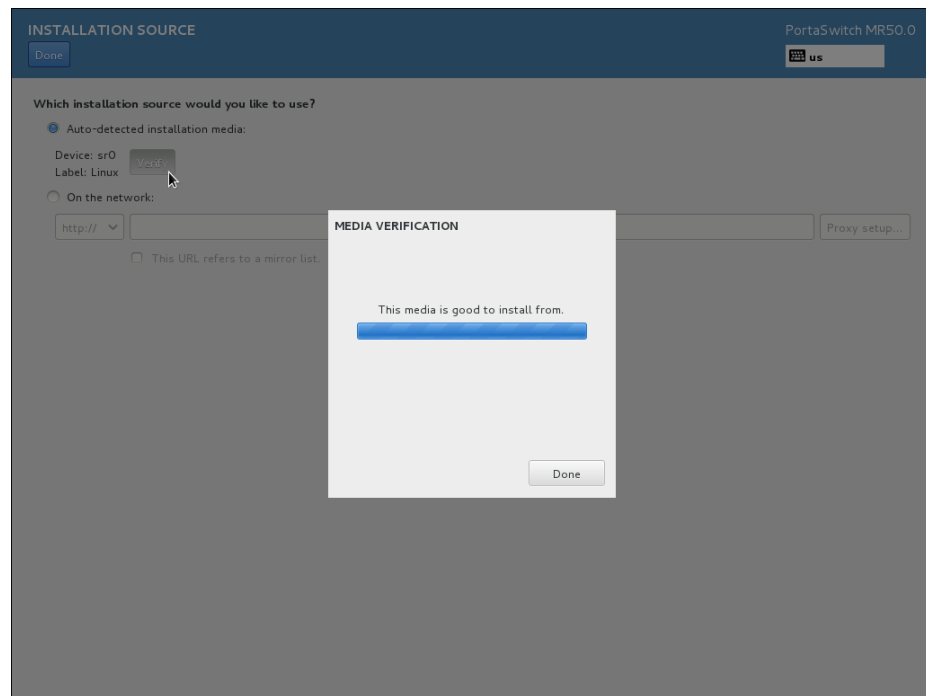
INSTALLATION SOURCE

Done

PortaSwitch MR50.0

us

Which installation source would you like to use?

Auto-detected installation media:

Device: sr0
Label: Linux

Verify

On the network:

http://

Proxy setup...

This URL refers to a mirror list.

MEDIA VERIFICATION

This media is good to install from.

Done